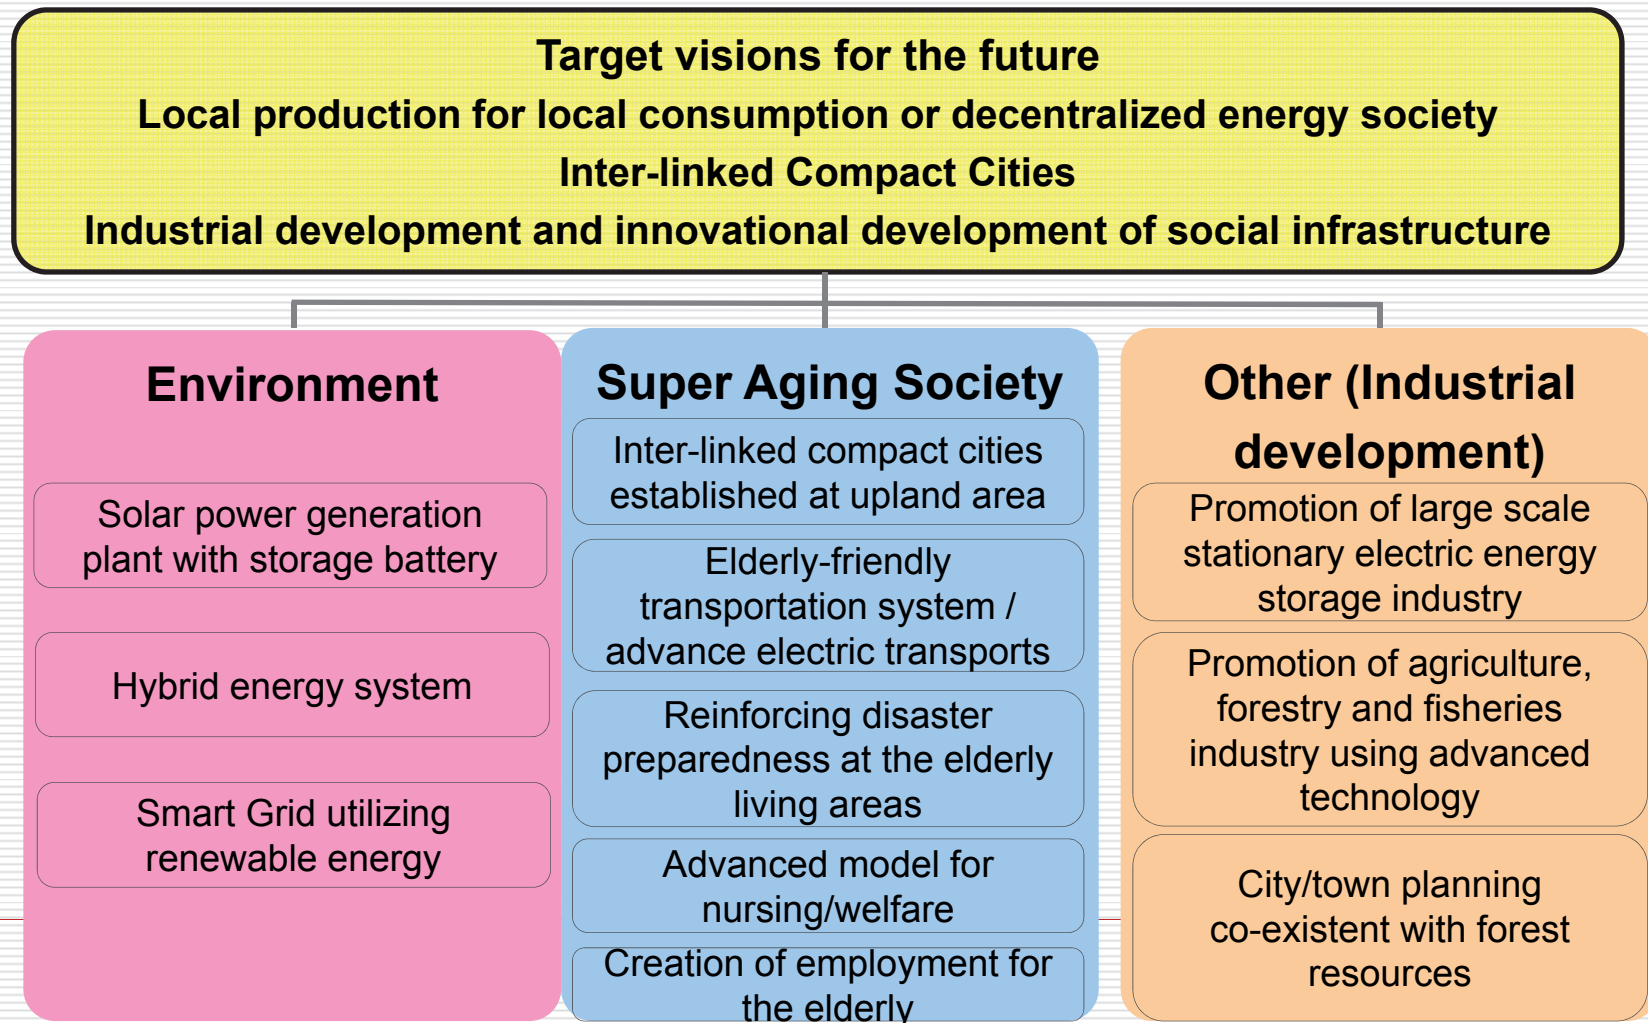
Target visions for the future
Local production for local consumption or decentralized energy society
Inter-linked Compact Cities
Industrial development and innovational development of social infrastructure

Environment

Solar power generation plant with storage battery

Hybrid energy system

Smart Grid utilizing renewable energy

Super Aging Society

Inter-linked compact cities established at upland area

Elderly-friendly transportation system / advance electric transports

Reinforcing disaster preparedness at the elderly living areas

Advanced model for nursing/welfare

Creation of employment for the elderly

Other (Industrial development)

Promotion of large scale stationary electric energy storage industry

Promotion of agriculture, forestry and fisheries industry using advanced technology

City/town planning co-existent with forest resources